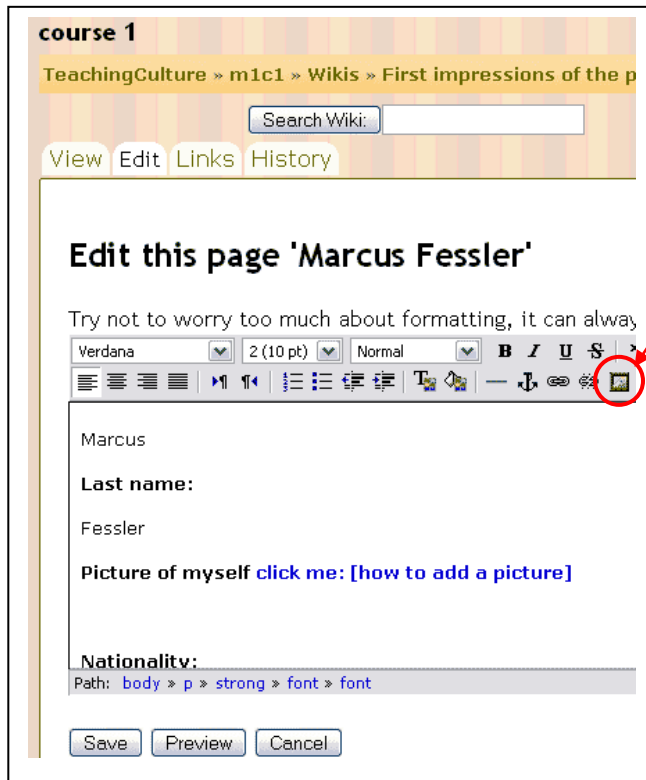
course 1

TeachingCulture » m1c1 » Wikis » First impressions of the p

Search Wiki:

View Edit Links History

Edit this page 'Marcus Fessler'

Try not to worry too much about formatting, it can alway

Verdana 2 (10 pt) Normal B I U S

Marcus

**Last name:**

Fessler

**Picture of myself** click me: [how to add a picture]

**Nationality:**

Path: body » p » strong » font » font

Save Preview Cancel